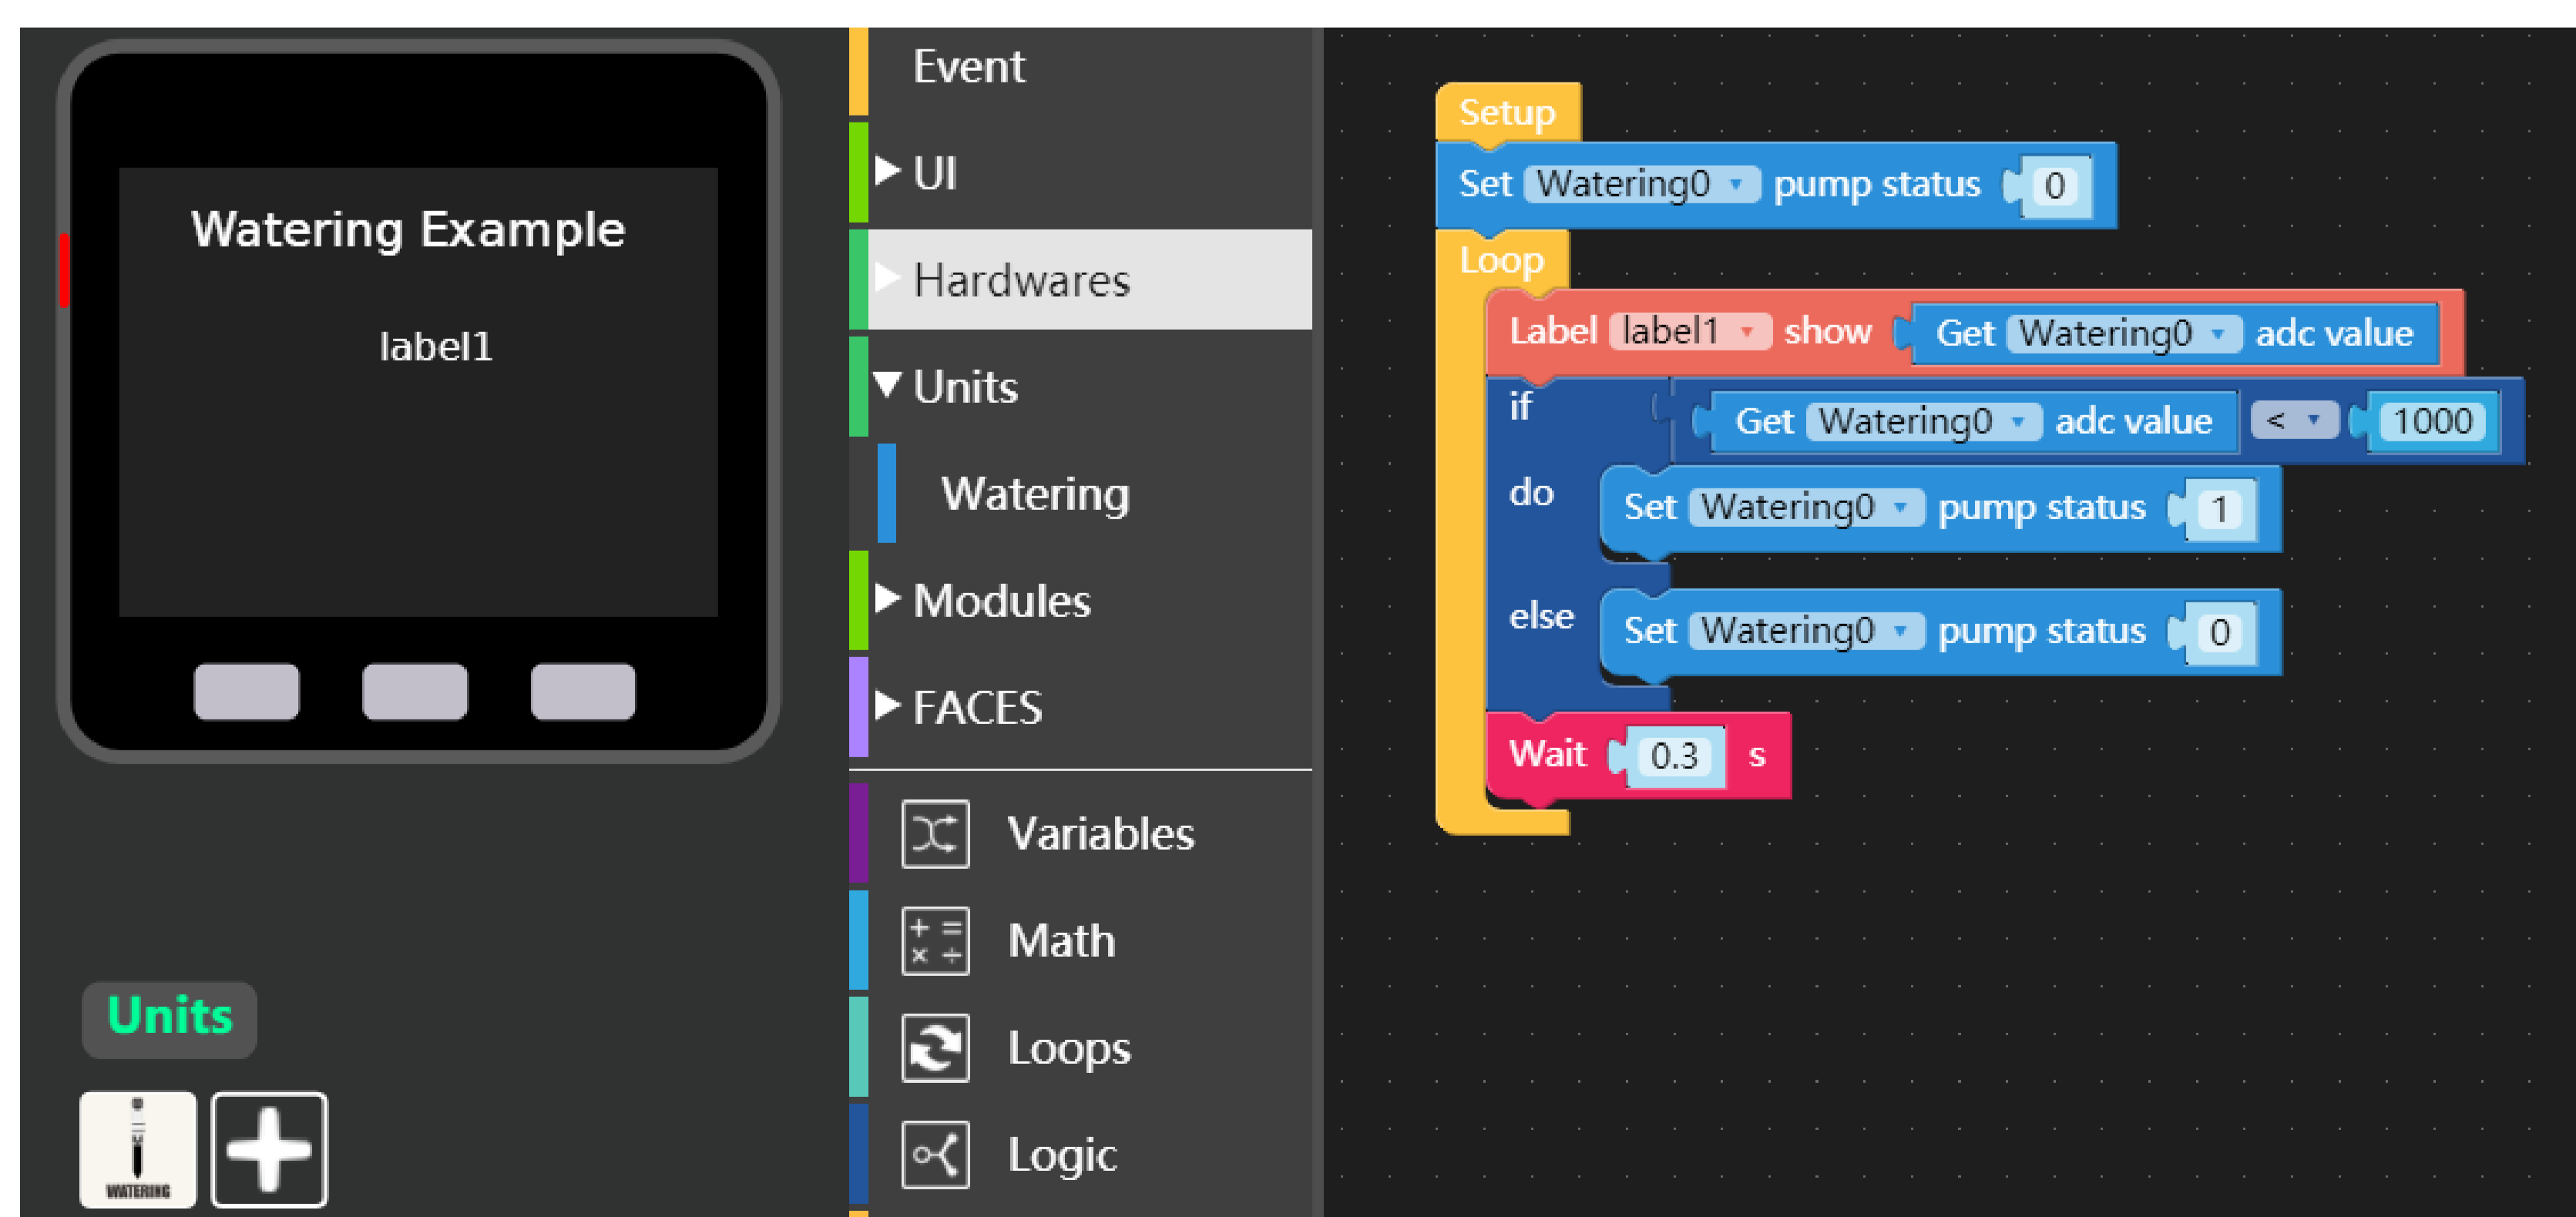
Watering Example

label1

Units

WATERING

Event
UI
Hardwares
Units
Watering
Modules
FACES
Variables
Math
Loops
Logic

Setup
Set Watering0 pump status 0
Loop
Label label1 show Get Watering0 adc value
if Get Watering0 adc value < 1000
do Set Watering0 pump status 1
else Set Watering0 pump status 0
Wait 0.3 s